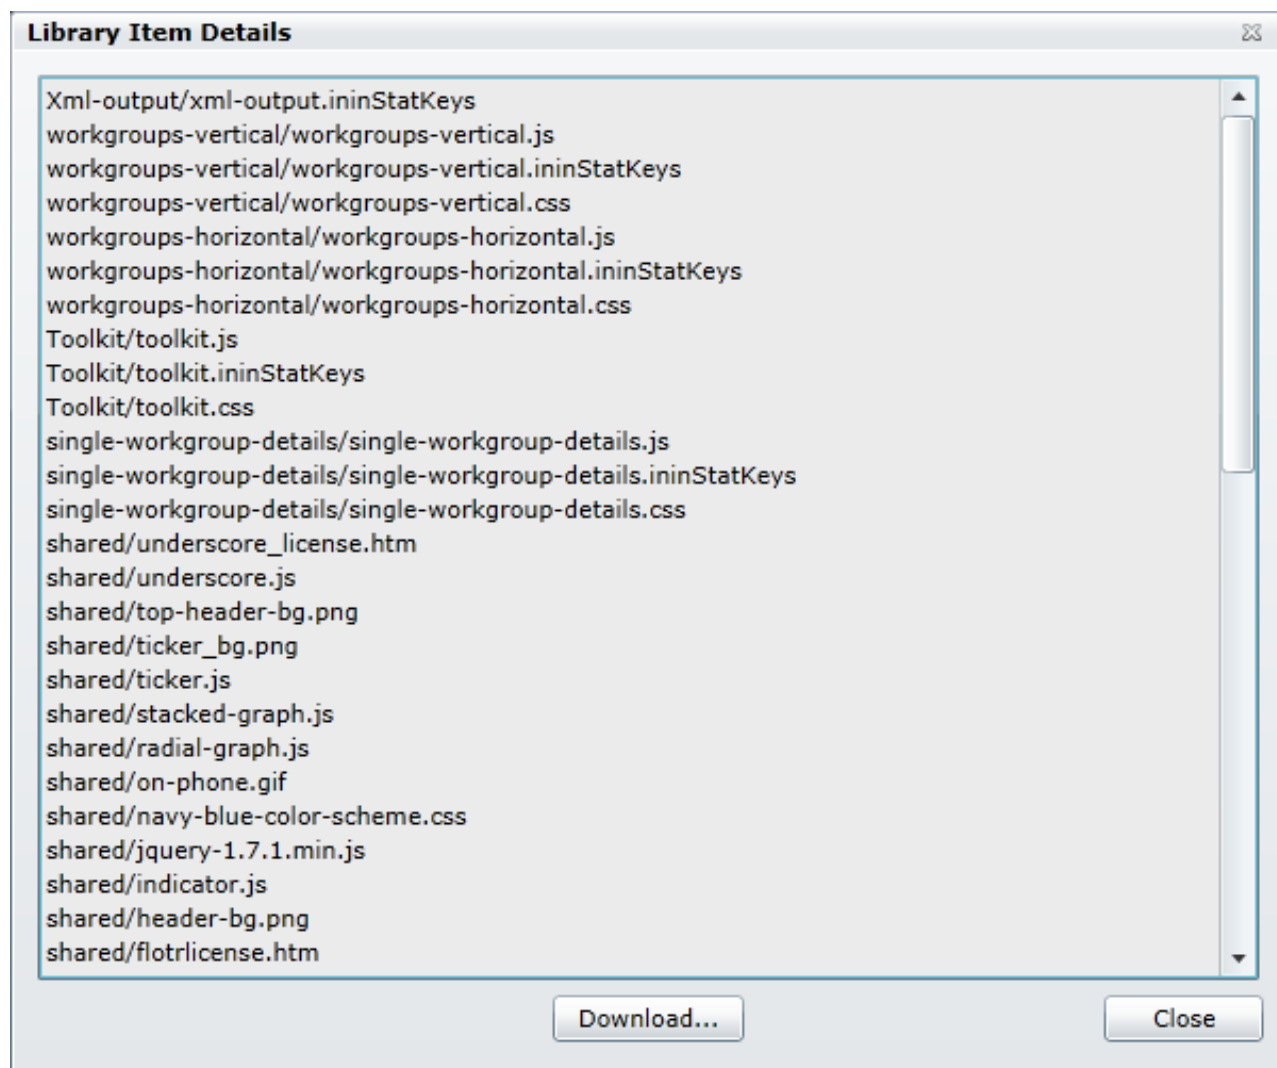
Library Item Details

Xml-output/xml-output.ininStatKeys
workgroups-vertical/workgroups-vertical.js
workgroups-vertical/workgroups-vertical.ininStatKeys
workgroups-vertical/workgroups-vertical.css
workgroups-horizontal/workgroups-horizontal.js
workgroups-horizontal/workgroups-horizontal.ininStatKeys
workgroups-horizontal/workgroups-horizontal.css
Toolkit/toolkit.js
Toolkit/toolkit.ininStatKeys
Toolkit/toolkit.css
single-workgroup-details/single-workgroup-details.js
single-workgroup-details/single-workgroup-details.ininStatKeys
single-workgroup-details/single-workgroup-details.css
shared/underscore_license.htm
shared/underscore.js
shared/top-header-bg.png
shared/ticker_bg.png
shared/ticker.js
shared/stacked-graph.js
shared/radial-graph.js
shared/on-phone.gif
shared/navy-blue-color-scheme.css
shared/jquery-1.7.1.min.js
shared/indicator.js
shared/header-bg.png
shared/flotrlicense.htm

Download...

Close